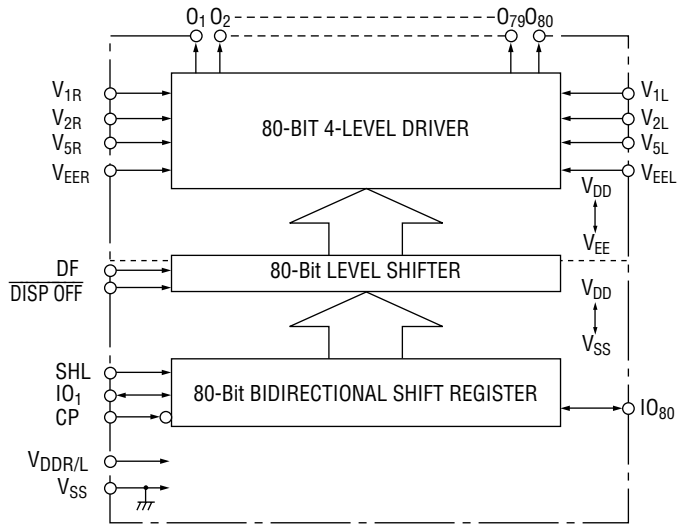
$O_1$ $O_2$ $O_{79}$ $O_{80}$

$V_{1R}$
$V_{2R}$
$V_{5R}$
$V_{EER}$

80-BIT 4-LEVEL DRIVER

$V_{1L}$
$V_{2L}$
$V_{5L}$
$V_{EEL}$

$V_{DD}$
$V_{EE}$

DF
$\overline{\text{DISP OFF}}$

80-Bit LEVEL SHIFTER

$V_{DD}$
$V_{SS}$

SHL
$IO_1$
CP

80-Bit BIDIRECTIONAL SHIFT REGISTER

$IO_{80}$

$V_{DDR/L}$
$V_{SS}$